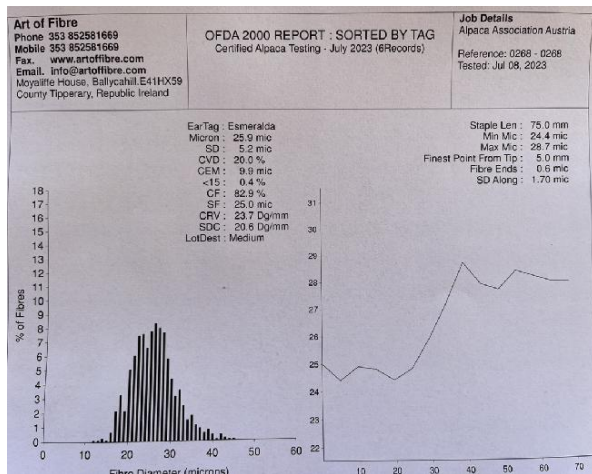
Art of Fibre
Phone 353 852581669
Mobile 353 852581669
Fax. www.artoffibre.com
Email. info@artoffibre.com
Moyaliffe House, Ballycahill. E41HX59
County Tipperary, Republic Ireland

OFDA 2000 REPORT : SORTED BY TAG
Certified Alpaca Testing - July 2023 (6Records)

Job Details
Alpaca Association Austria
Reference: 0268 - 0268
Tested: Jul 08, 2023

EarTag : Esmeralda
Micron : 25.9 mic
SD : 5.2 mic
CVD : 20.0 %
CEM : 9.9 mic
<15 : 0.4 %
CF : 82.9 %
SF : 25.0 mic
CRV : 23.7 Dg/mm
SDC : 20.6 Dg/mm
LotDest : Medium

Staple Len : 75.0 mm
Min Mic : 24.4 mic
Max Mic : 28.7 mic
Finest Point From Tip : 5.0 mm
Fibre Ends : 0.6 mic
SD Along : 1.70 mic

18
17
16
15
14
13
12
11
10
9
8
7
6
5
4
3
2
1
0
% of Fibres
0 10 20 30 40 50 60
Fibre Diameter (microns)

31
30
29
28
27
26
25
24
23
22
10 20 30 40 50 60 70